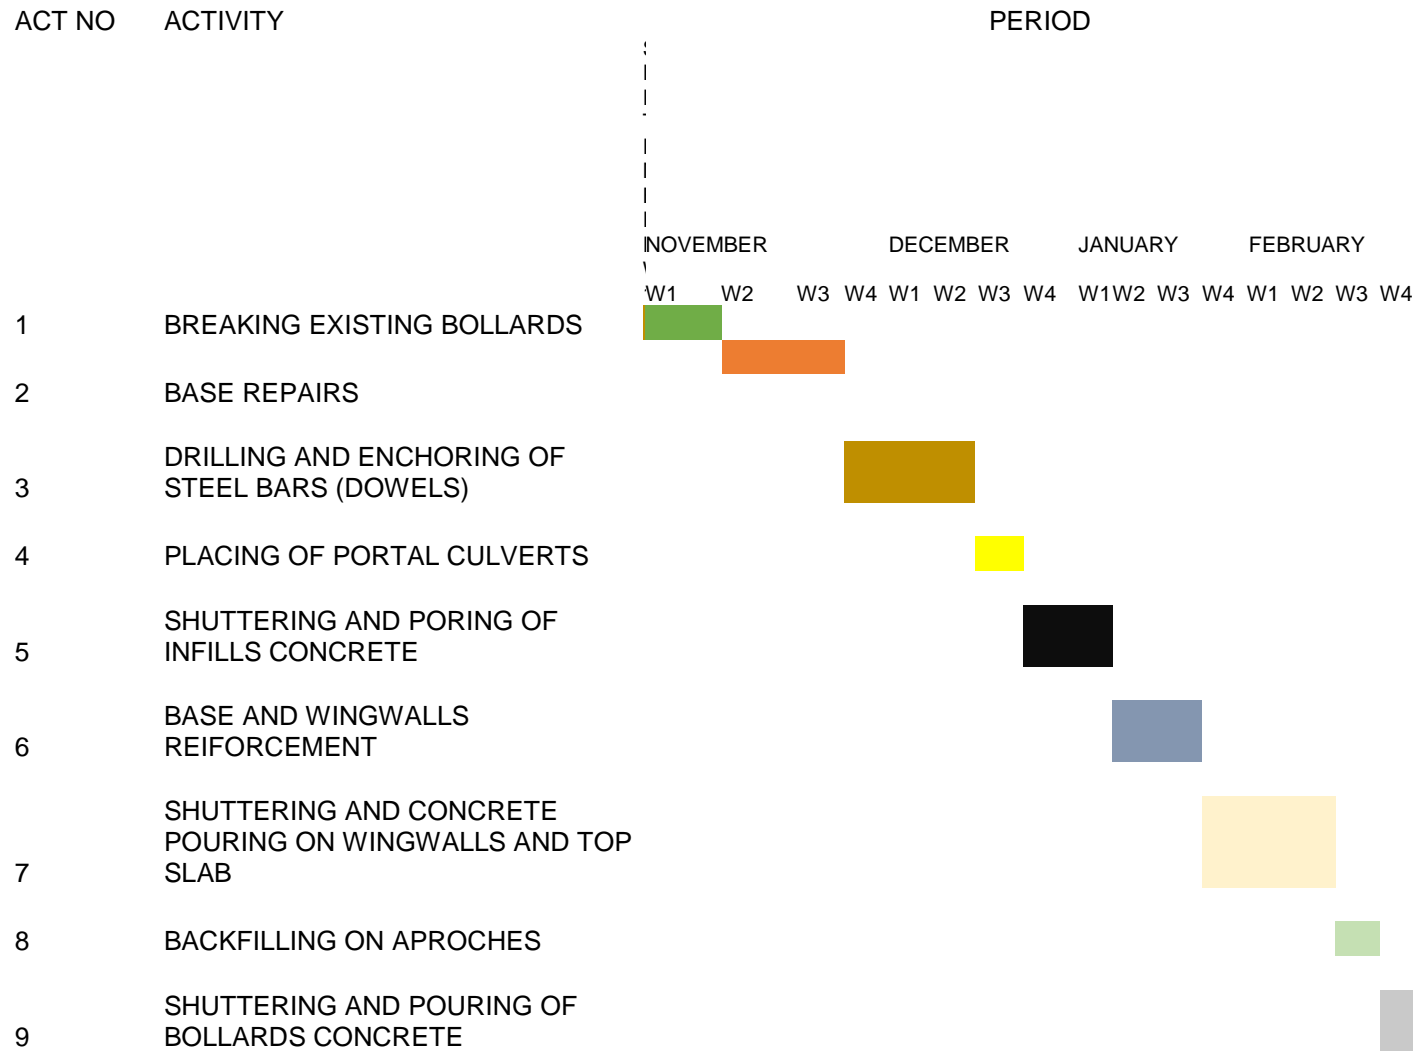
| ACT NO | ACTIVITY | PERIOD |
|---|---|---|
| | | NOVEMBER W1 W2 W3 W4 · DECEMBER W1 W2 W3 W4 · JANUARY W1 W2 W3 W4 · FEBRUARY W1 W2 W3 W4 |
| 1 | BREAKING EXISTING BOLLARDS | |
| 2 | BASE REPAIRS | |
| 3 | DRILLING AND ENCHORING OF STEEL BARS (DOWELS) | |
| 4 | PLACING OF PORTAL CULVERTS | |
| 5 | SHUTTERING AND PORING OF INFILLS CONCRETE | |
| 6 | BASE AND WINGWALLS REIFORCEMENT | |
| 7 | SHUTTERING AND CONCRETE POURING ON WINGWALLS AND TOP SLAB | |
| 8 | BACKFILLING ON APROCHES | |
| 9 | SHUTTERING AND POURING OF BOLLARDS CONCRETE | |